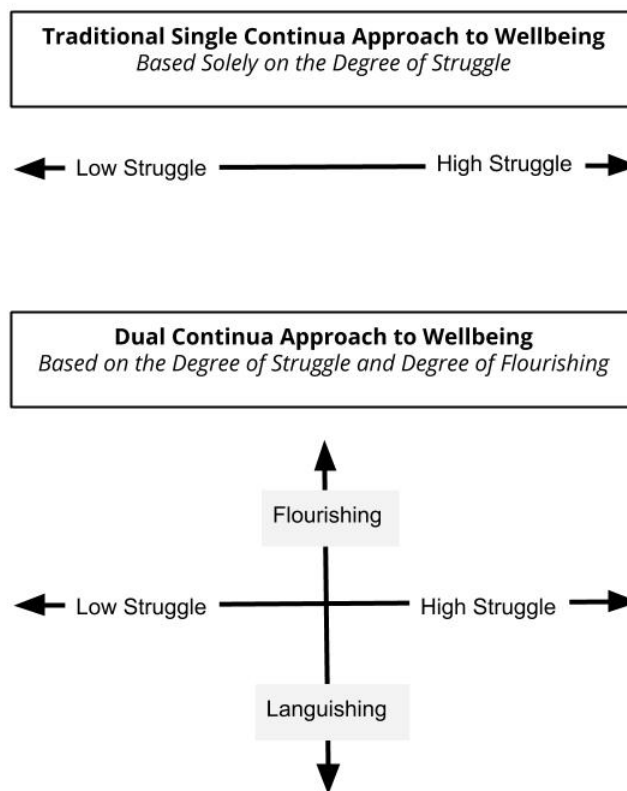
**Traditional Single Continua Approach to Wellbeing**
*Based Solely on the Degree of Struggle*

Low Struggle

High Struggle

**Dual Continua Approach to Wellbeing**
*Based on the Degree of Struggle and Degree of Flourishing*

Flourishing

Low Struggle

High Struggle

Languishing